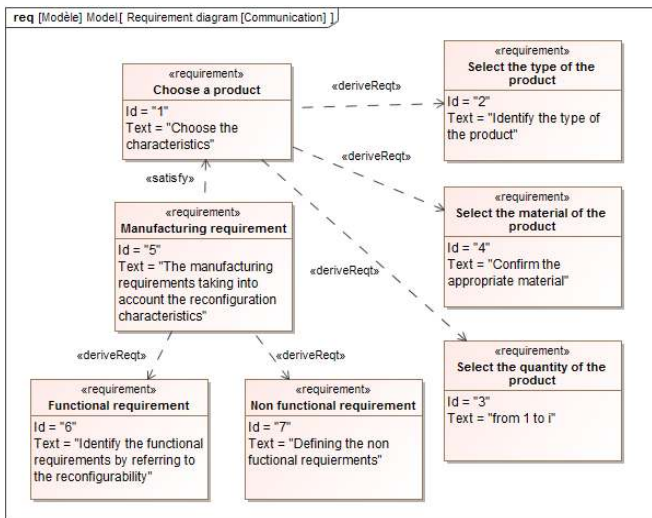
req [Modèle] Model[ Requirement diagram [Communication] ]

«requirement»
Choose a product
Id = "1"
Text = "Choose the characteristics"

«deriveReqt»

«requirement»
Select the type of the product
Id = "2"
Text = "Identify the type of the product"

«deriveReqt»

«satisfy»

«requirement»
Select the material of the product
Id = "4"
Text = "Confirm the appropriate material"

«requirement»
Manufacturing requirement
Id = "5"
Text = "The manufacturing requirements taking into account the reconfiguration characteristics"

«deriveReqt»

«requirement»
Select the quantity of the product
Id = "3"
Text = "from 1 to i"

«deriveReqt»

«deriveReqt»

«requirement»
Functional requirement
Id = "6"
Text = "Identify the functional requirements by referring to the reconfigurability"

«requirement»
Non functional requirement
Id = "7"
Text = "Defining the non fuctional requierments"